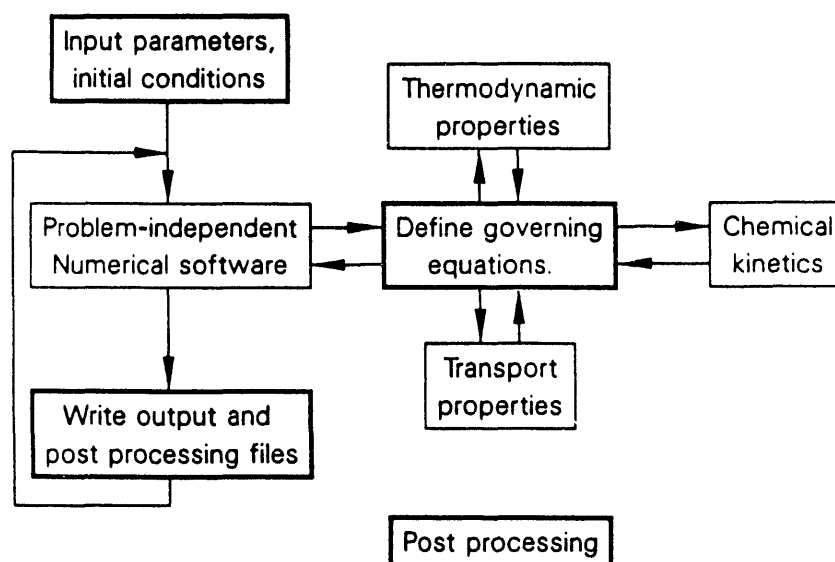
Input parameters, initial conditions

Thermodynamic properties

Problem-independent Numerical software

Define governing equations.

Chemical kinetics

Transport properties

Write output and post processing files

Post processing